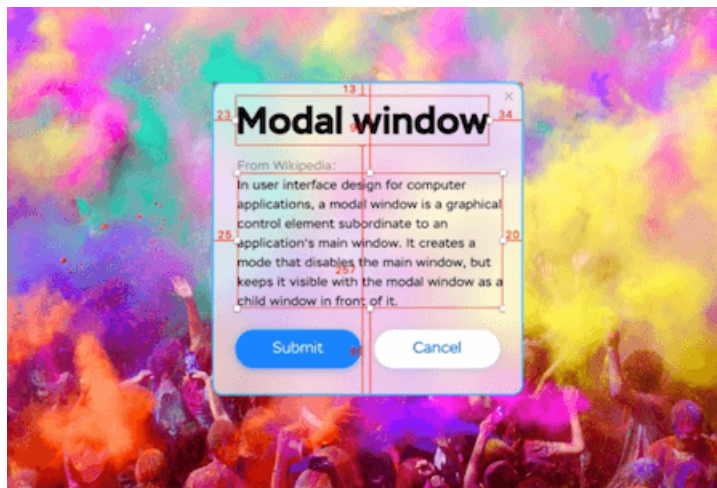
13
23
Modal window
34
From Wikipedia:
In user interface design for computer applications, a modal window is a graphical control element subordinate to an application's main window. It creates a mode that disables the main window, but keeps it visible with the modal window as a child window in front of it.
25
20
267
Submit
Cancel